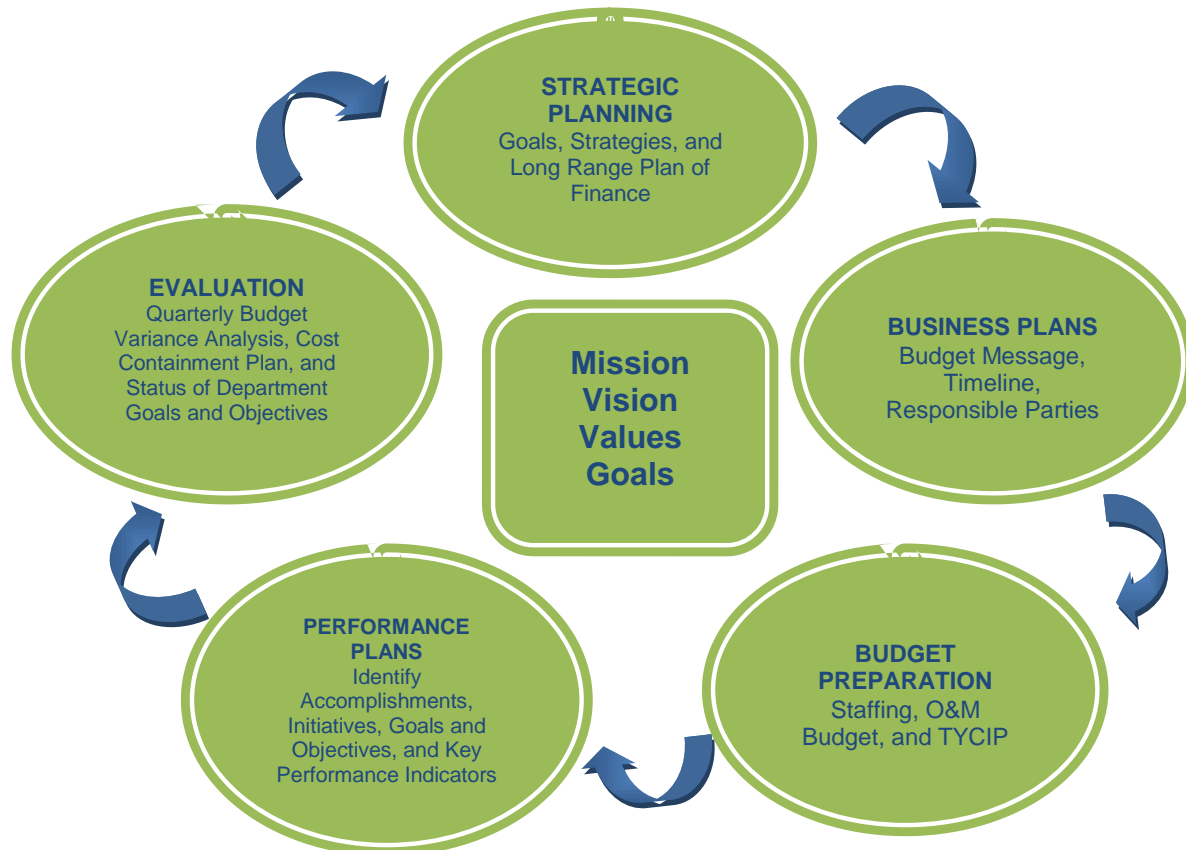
STRATEGIC PLANNING
Goals, Strategies, and Long Range Plan of Finance

BUSINESS PLANS
Budget Message, Timeline, Responsible Parties

BUDGET PREPARATION
Staffing, O&M Budget, and TYCIP

PERFORMANCE PLANS
Identify Accomplishments, Initiatives, Goals and Objectives, and Key Performance Indicators

EVALUATION
Quarterly Budget Variance Analysis, Cost Containment Plan, and Status of Department Goals and Objectives

Mission
Vision
Values
Goals